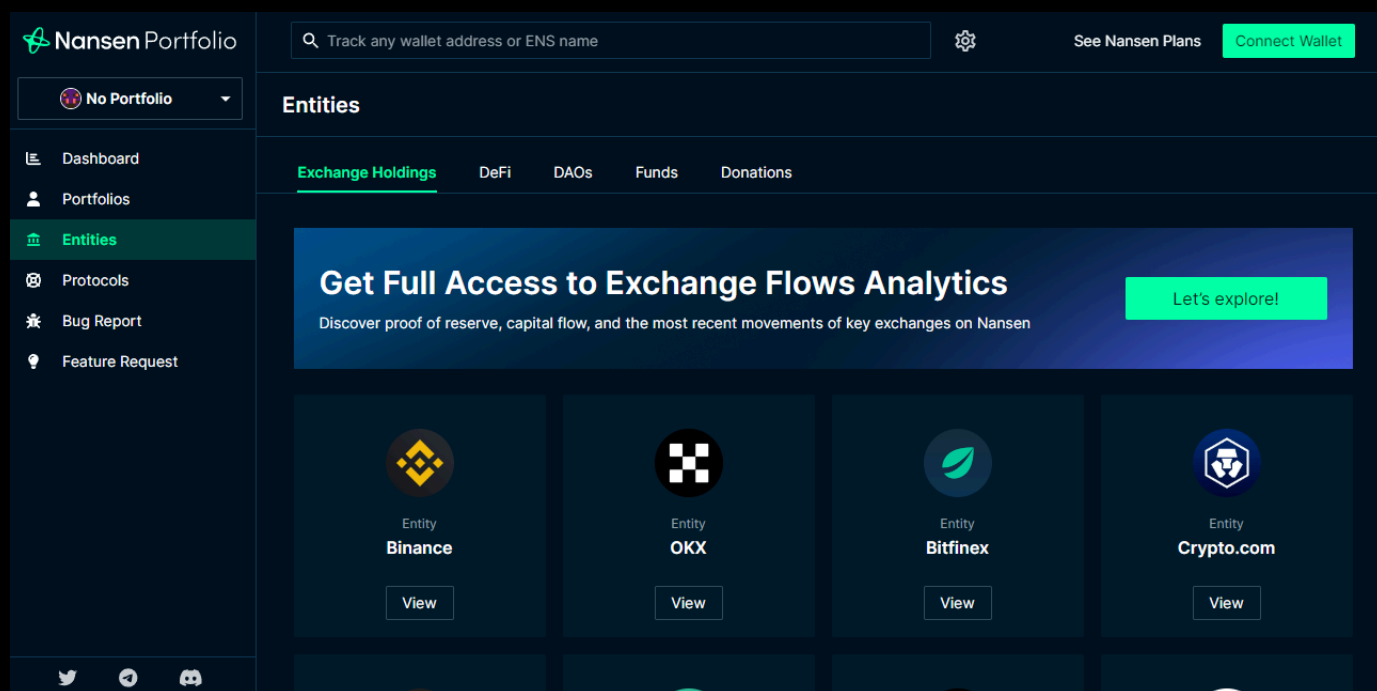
Nansen Portfolio

Track any wallet address or ENS name

See Nansen Plans

Connect Wallet

No Portfolio

Dashboard

Portfolios

Entities

Protocols

Bug Report

Feature Request

Entities

Exchange Holdings

DeFi

DAOs

Funds

Donations

Get Full Access to Exchange Flows Analytics

Discover proof of reserve, capital flow, and the most recent movements of key exchanges on Nansen

Let's explore!

Entity
Binance
View

Entity
OKX
View

Entity
Bitfinex
View

Entity
Crypto.com
View